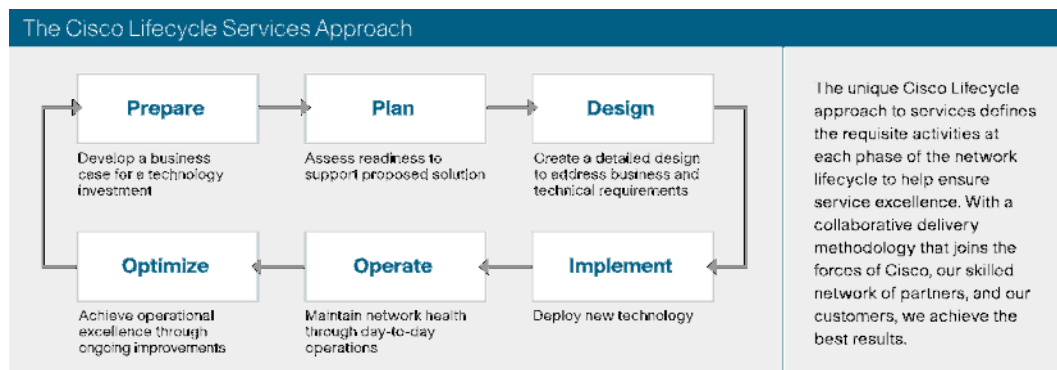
The Cisco Lifecycle Services Approach

Prepare

Develop a business case for a technology investment

Plan

Assess readiness to support proposed solution

Design

Create a detailed design to address business and technical requirements

Optimize

Achieve operational excellence through ongoing improvements

Operate

Maintain network health through day-to-day operations

Implement

Deploy new technology

The unique Cisco Lifecycle approach to services defines the requisite activities at each phase of the network lifecycle to help ensure service excellence. With a collaborative delivery methodology that joins the forces of Cisco, our skilled network of partners, and our customers, we achieve the best results.